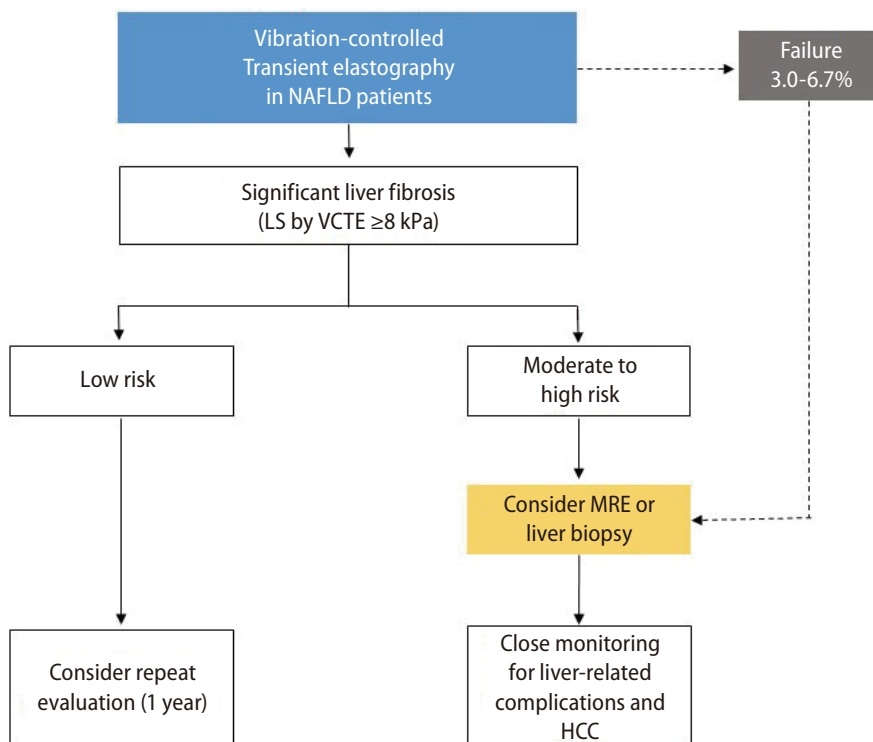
Vibration-controlled Transient elastography in NAFLD patients

Failure 3.0-6.7%

Significant liver fibrosis (LS by VCTE ≥8 kPa)

Low risk

Moderate to high risk

Consider MRE or liver biopsy

Consider repeat evaluation (1 year)

Close monitoring for liver-related complications and HCC